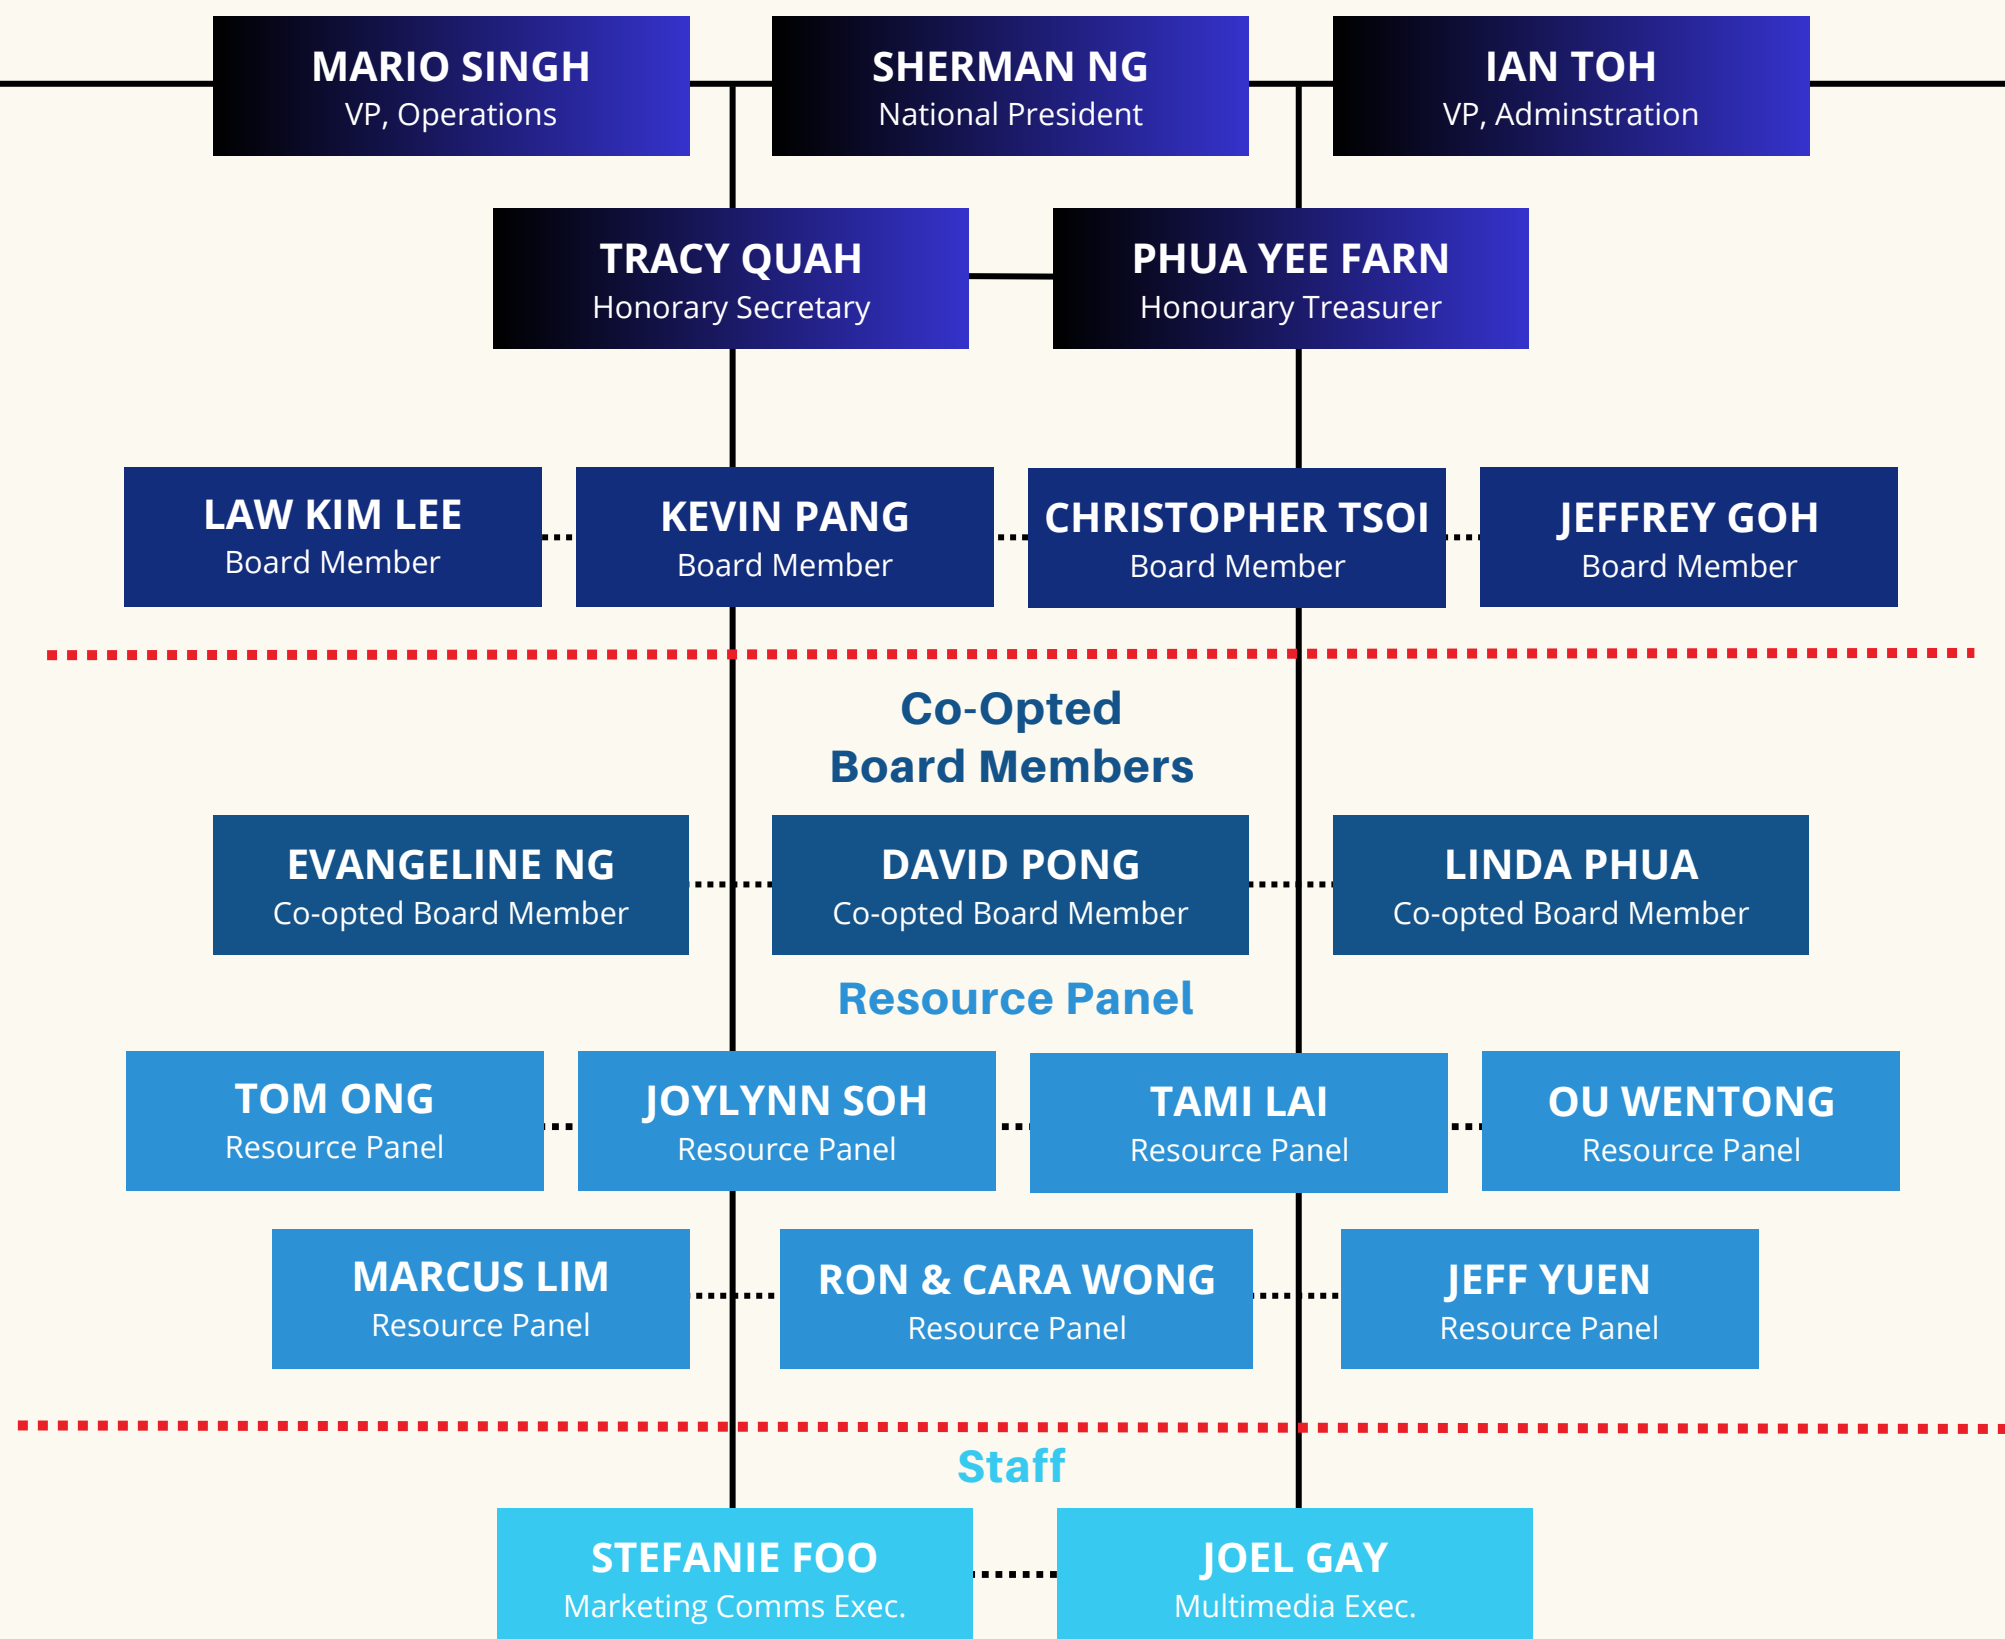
MARIO SINGH
VP, Operations

SHERMAN NG
National President

IAN TOH
VP, Adminstration

TRACY QUAH
Honorary Secretary

PHUA YEE FARN
Honourary Treasurer

LAW KIM LEE
Board Member

KEVIN PANG
Board Member

CHRISTOPHER TSOI
Board Member

JEFFREY GOH
Board Member

Co-Opted
Board Members

EVANGELINE NG
Co-opted Board Member

DAVID PONG
Co-opted Board Member

LINDA PHUA
Co-opted Board Member

Resource Panel

TOM ONG
Resource Panel

JOYLYNN SOH
Resource Panel

TAMI LAI
Resource Panel

OU WENTONG
Resource Panel

MARCUS LIM
Resource Panel

RON & CARA WONG
Resource Panel

JEFF YUEN
Resource Panel

Staff

STEFANIE FOO
Marketing Comms Exec.

JOEL GAY
Multimedia Exec.